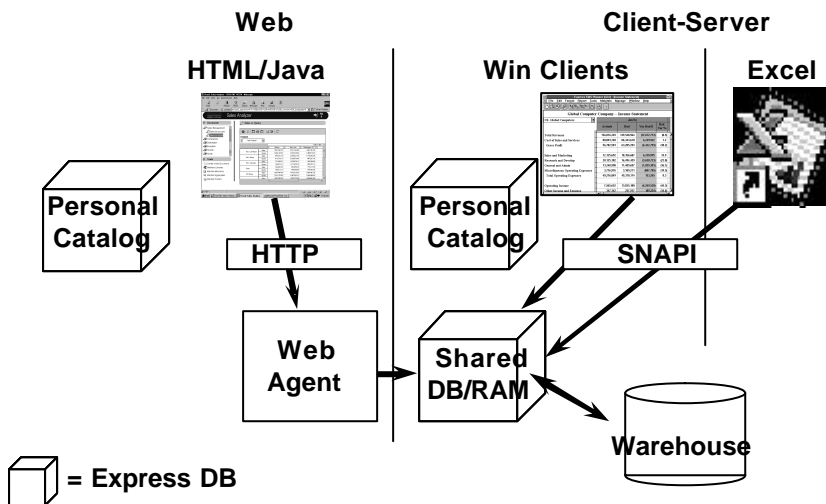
Web

Client-Server

HTML/Java

Win Clients

Excel

Sales Analyzer

Global Computer Company - Income Statement

Personal Catalog

Personal Catalog

HTTP

SNAPI

Web Agent

Shared DB/RAM

Warehouse

= Express DB